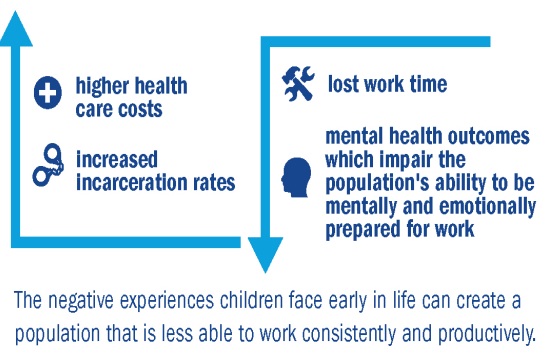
higher health care costs

increased incarceration rates

lost work time

mental health outcomes which impair the population's ability to be mentally and emotionally prepared for work

The negative experiences children face early in life can create a population that is less able to work consistently and productively.